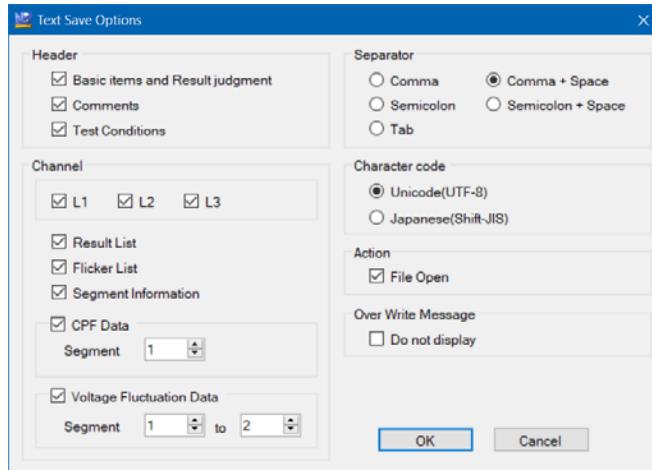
Text Save Options

Header
☑ Basic items and Result judgment
☑ Comments
☑ Test Conditions

Channel
☑ L1 ☑ L2 ☑ L3
☑ Result List
☑ Flicker List
☑ Segment Information
☑ CPF Data
Segment 1
☑ Voltage Fluctuation Data
Segment 1 to 2

Separator
○ Comma ◉ Comma + Space
○ Semicolon ○ Semicolon + Space
○ Tab

Character code
◉ Unicode(UTF-8)
○ Japanese(Shift-JIS)

Action
☑ File Open

Over Write Message
☐ Do not display

OK Cancel